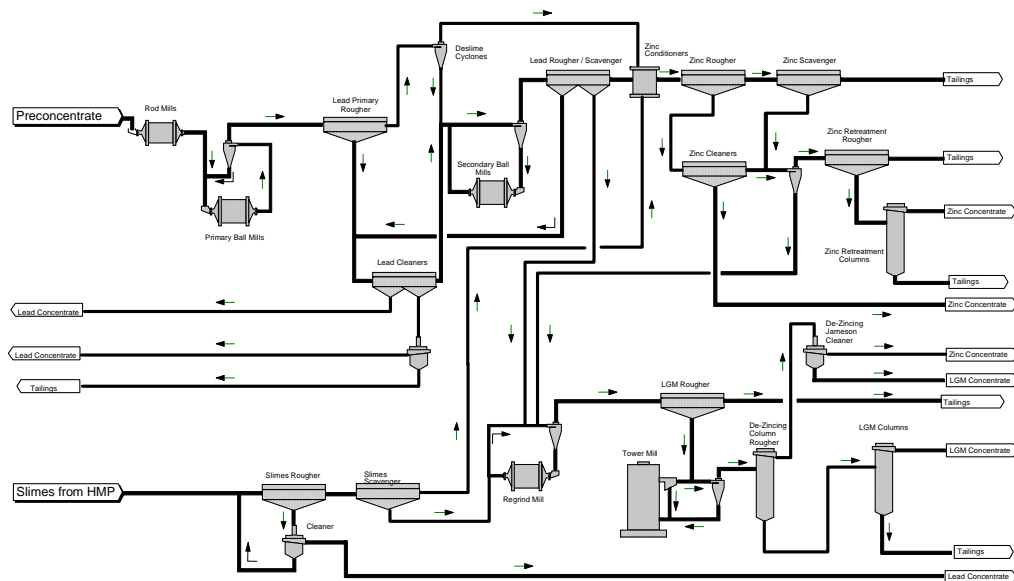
Preconcentrate

Rod Mills

Primary Ball Mills

Lead Primary Rougher

Deslime Cyclones

Lead Rougher / Scavenger

Secondary Ball Mills

Zinc Conditioners

Zinc Rougher

Zinc Scavenger

Tailings

Zinc Cleaners

Zinc Retreatment Rougher

Tailings

Zinc Concentrate

Zinc Retreatment Columns

Tailings

Zinc Concentrate

Lead Cleaners

Lead Concentrate

Lead Concentrate

Tailings

De-Zincing Jameson Cleaner

Zinc Concentrate

LGM Concentrate

LGM Rougher

Tailings

De-Zincing Column Rougher

LGM Columns

LGM Concentrate

Tower Mill

Regrind Mill

Slimes from HMP

Slimes Rougher

Slimes Scavenger

Cleaner

Tailings

Lead Concentrate